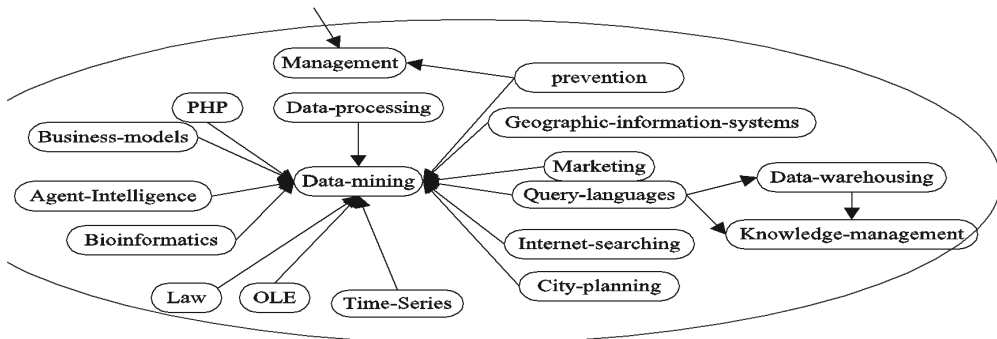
Management

prevention

PHP

Data-processing

Business-models

Geographic-information-systems

Marketing

Agent-Intelligence

Data-mining

Query-languages

Data-warehousing

Bioinformatics

Internet-searching

Knowledge-management

Law

OLE

Time-Series

City-planning